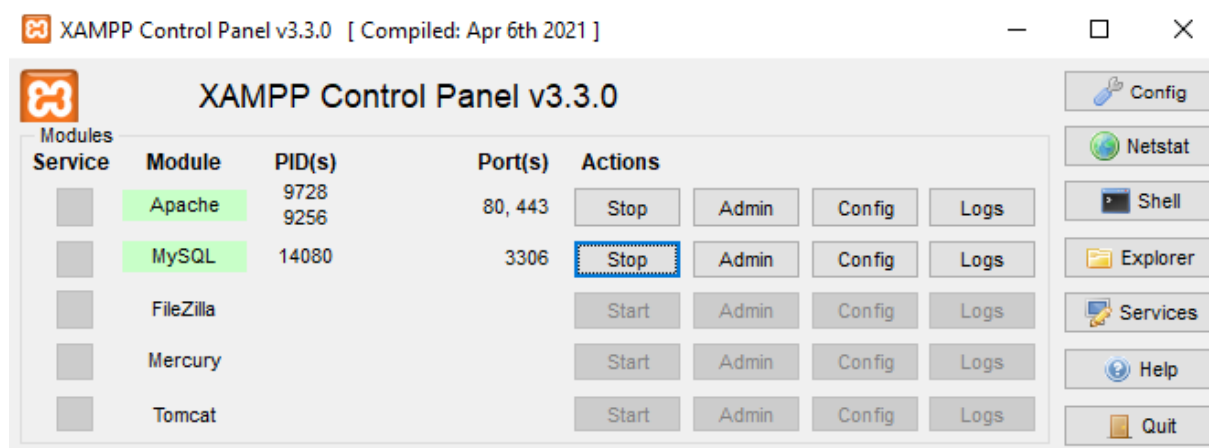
XAMPP Control Panel v3.3.0 [ Compiled: Apr 6th 2021 ]

XAMPP Control Panel v3.3.0

Modules

| Service | Module | PID(s) | Port(s) | Actions | | | |
|---|---|---|---|---|---|---|---|
| | Apache | 9728 9256 | 80, 443 | Stop | Admin | Config | Logs |
| | MySQL | 14080 | 3306 | Stop | Admin | Config | Logs |
| | FileZilla | | | Start | Admin | Config | Logs |
| | Mercury | | | Start | Admin | Config | Logs |
| | Tomcat | | | Start | Admin | Config | Logs |

Config
Netstat
Shell
Explorer
Services
Help
Quit